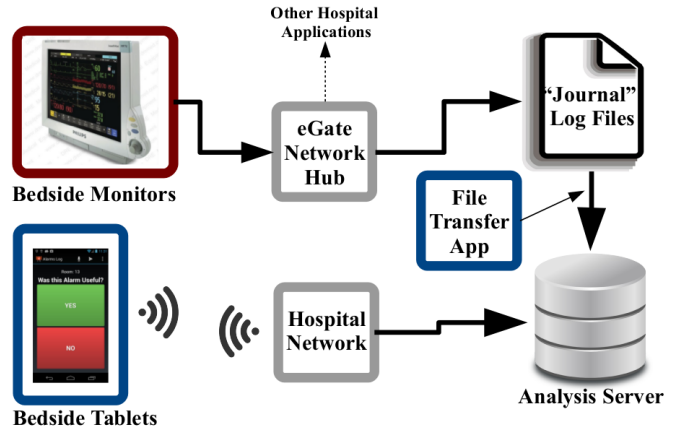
Other Hospital Applications

Bedside Monitors

eGate Network Hub

"Journal" Log Files

File Transfer App

Alarms Log

Room 13

Was this Alarm Useful?

YES

NO

Bedside Tablets

Hospital Network

Analysis Server